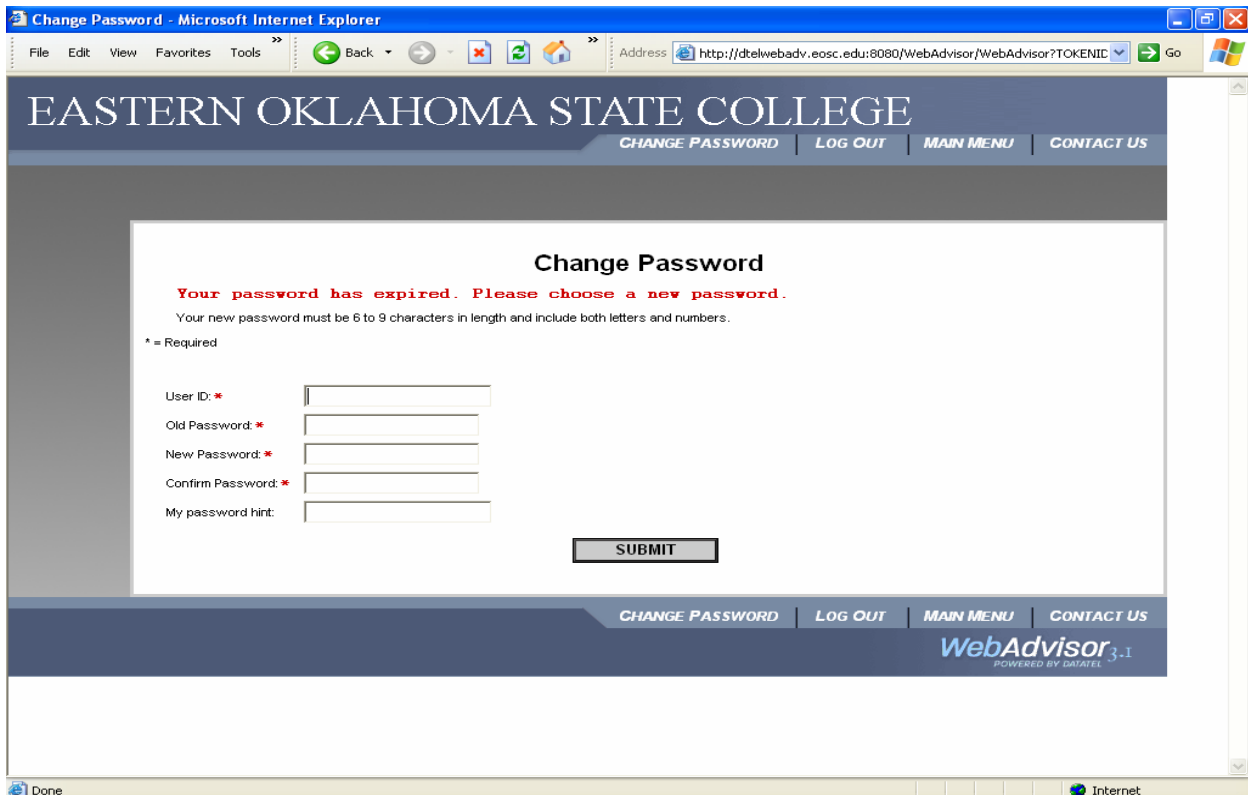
Change Password - Microsoft Internet Explorer

File Edit View Favorites Tools » Back » Address http://dtelwebadv.eosc.edu:8080/WebAdvisor/WebAdvisor?TOKENID Go

EASTERN OKLAHOMA STATE COLLEGE

CHANGE PASSWORD | LOG OUT | MAIN MENU | CONTACT US

Change Password

Your password has expired. Please choose a new password.

Your new password must be 6 to 9 characters in length and include both letters and numbers.

* = Required

User ID: *

Old Password: *

New Password: *

Confirm Password: *

My password hint:

SUBMIT

CHANGE PASSWORD | LOG OUT | MAIN MENU | CONTACT US

WebAdvisor3.1
POWERED BY DATATEL

Done

Internet